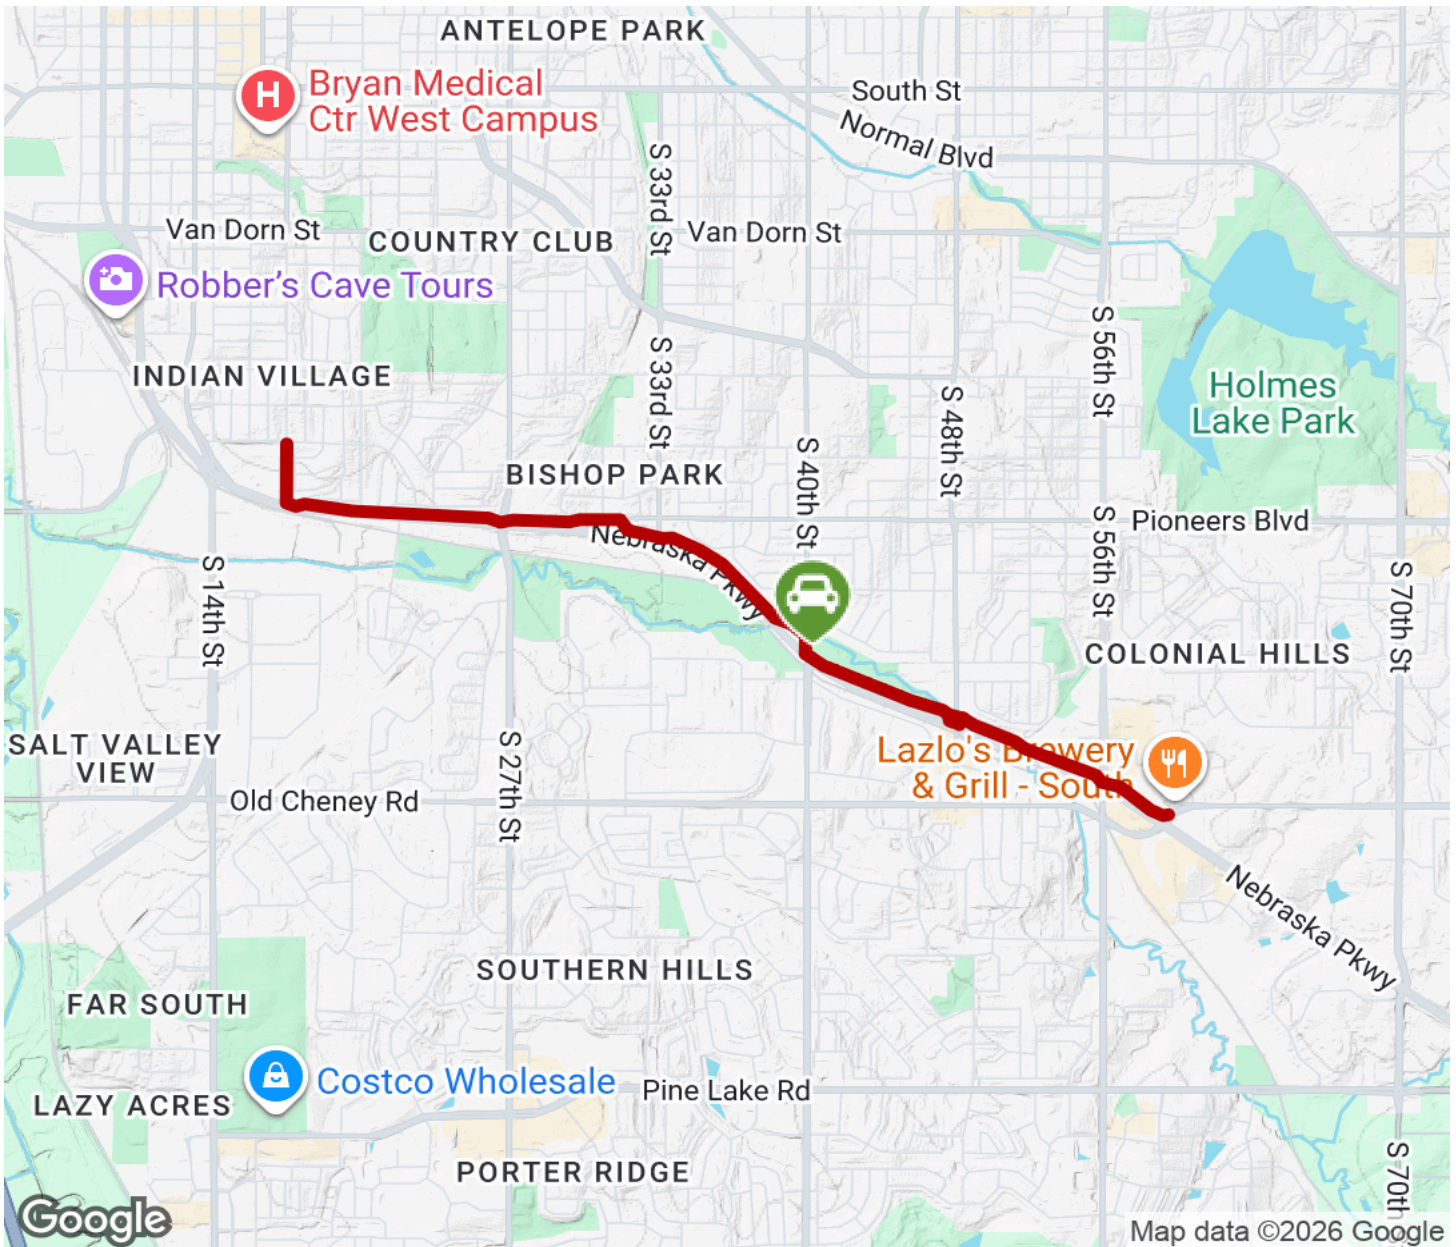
ANTELOPE PARK
Bryan Medical Ctr West Campus
South St
Normal Blvd
S 33rd St
Van Dorn St
Van Dorn St
COUNTRY CLUB
Robber's Cave Tours
S 56th St
Holmes Lake Park
INDIAN VILLAGE
S 33rd St
S 48th St
S 40th St
BISHOP PARK
Pioneers Blvd
Nebraska Pkwy
S 56th St
S 14th St
S 70th St
COLONIAL HILLS
SALT VALLEY VIEW
Lazlo's Brewery & Grill - South
Old Cheney Rd
S 27th St
Nebraska Pkwy
SOUTHERN HILLS
FAR SOUTH
Costco Wholesale
Pine Lake Rd
LAZY ACRES
PORTER RIDGE
S 70th
Google
Map data ©2026 Google